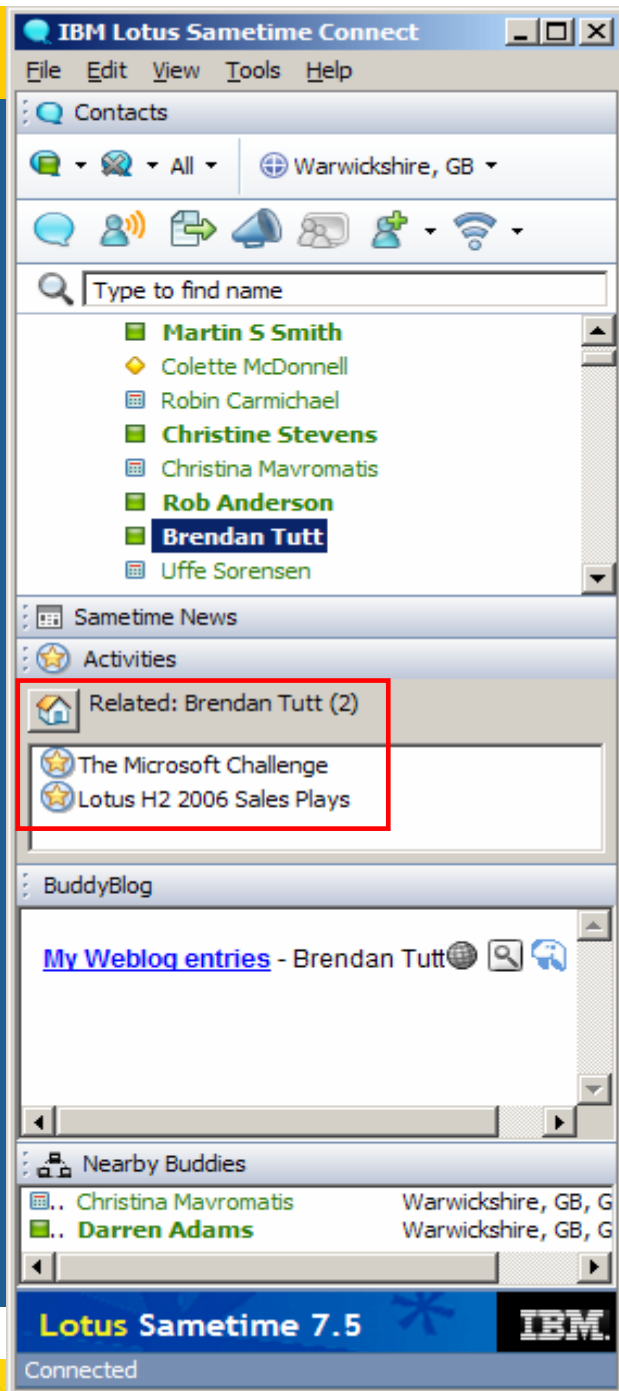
IBM Lotus Sametime Connect

File Edit View Tools Help

Contacts

All

Warwickshire, GB

Type to find name

Martin S Smith
Colette McDonnell
Robin Carmichael
Christine Stevens
Christina Mavromatis
Rob Anderson
Brendan Tutt
Uffe Sorensen

Sametime News

Activities

Related: Brendan Tutt (2)

The Microsoft Challenge
Lotus H2 2006 Sales Plays

BuddyBlog

My Weblog entries - Brendan Tutt

Nearby Buddies

Christina Mavromatis Warwickshire, GB, G
Darren Adams Warwickshire, GB, G

Lotus Sametime 7.5

IBM.

Connected